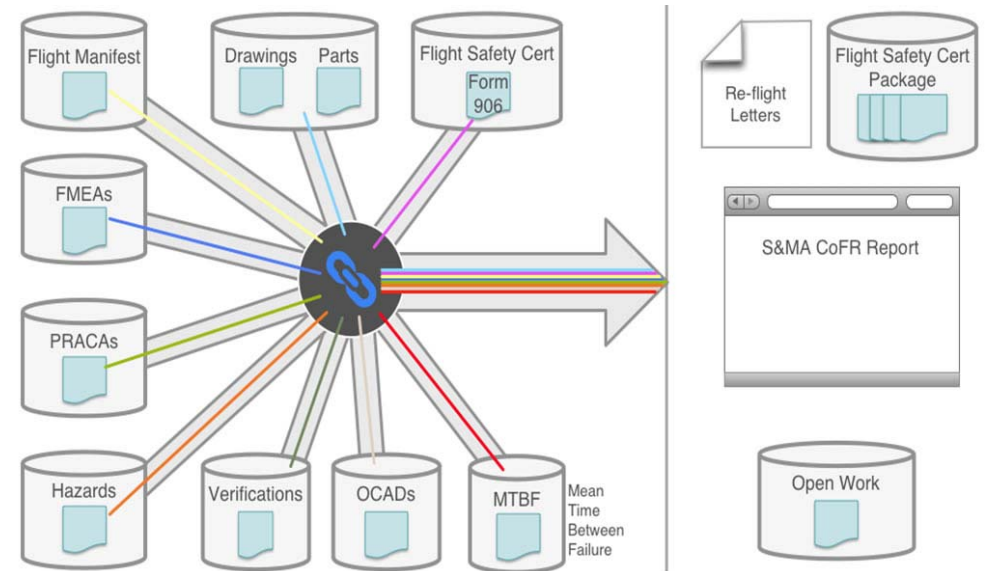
Flight Manifest

Drawings

Parts

Flight Safety Cert

Form 906

Re-flight Letters

Flight Safety Cert Package

FMEAs

S&MA CoFR Report

PRACAs

Hazards

Verifications

OCADs

MTBF

Mean Time Between Failure

Open Work